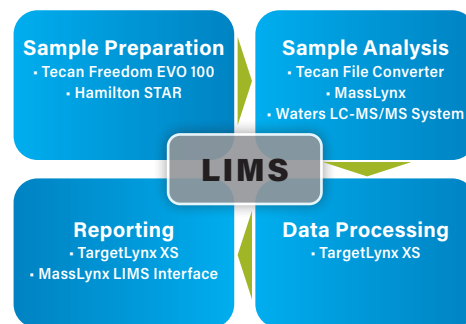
Sample Preparation
• Tecan Freedom EVO 100
• Hamilton STAR

Sample Analysis
• Tecan File Converter
• MassLynx
• Waters LC-MS/MS System

LIMS

Reporting
• TargetLynx XS
• MassLynx LIMS Interface

Data Processing
• TargetLynx XS